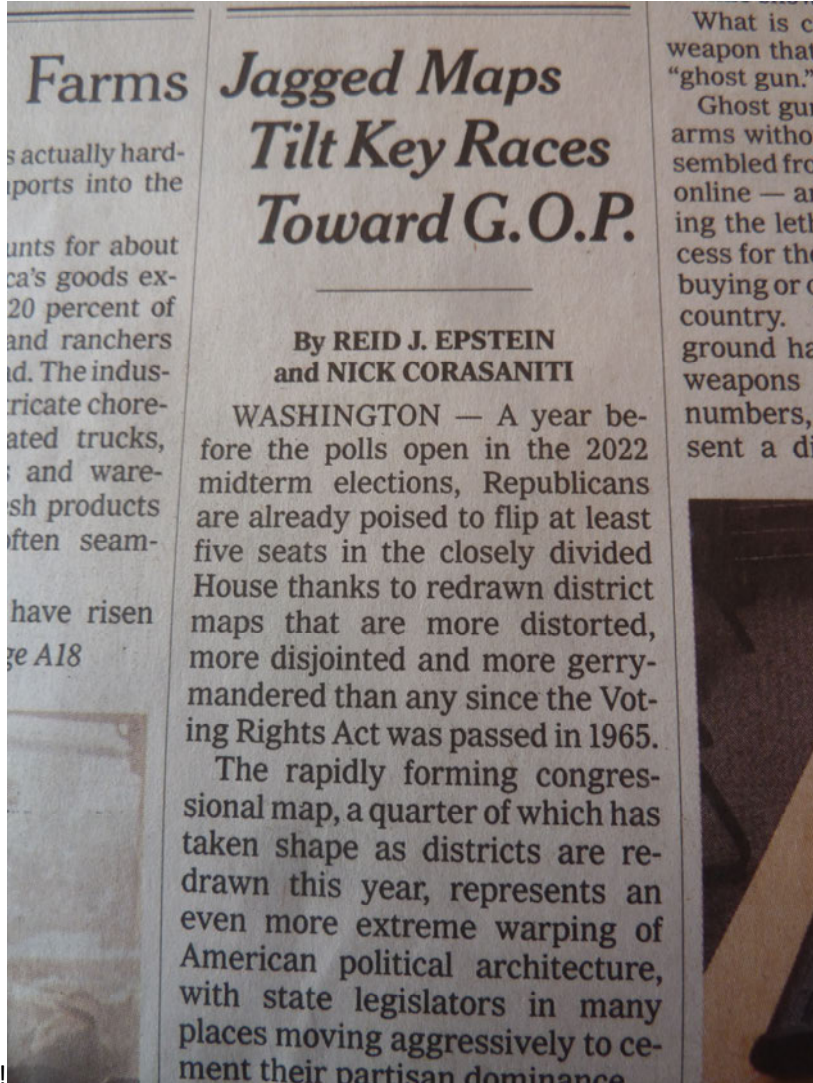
Farms

s actually hard- ports into the

unts for about ca's goods ex- 20 percent of and ranchers d. The indus- ricate chore- ated trucks, and ware- sh products ften seam-

have risen ge A18

Jagged Maps Tilt Key Races Toward G.O.P.

By REID J. EPSTEIN and NICK CORASANITI

WASHINGTON — A year before the polls open in the 2022 midterm elections, Republicans are already poised to flip at least five seats in the closely divided House thanks to redrawn district maps that are more distorted, more disjointed and more gerrymandered than any since the Voting Rights Act was passed in 1965.

The rapidly forming congressional map, a quarter of which has taken shape as districts are redrawn this year, represents an even more extreme warping of American political architecture, with state legislators in many places moving aggressively to cement their partisan dominance

What is c weapon that "ghost gun."

Ghost gu arms witho sembled fr online — a ing the leth cess for th buying or c country. ground ha weapons numbers, sent a d